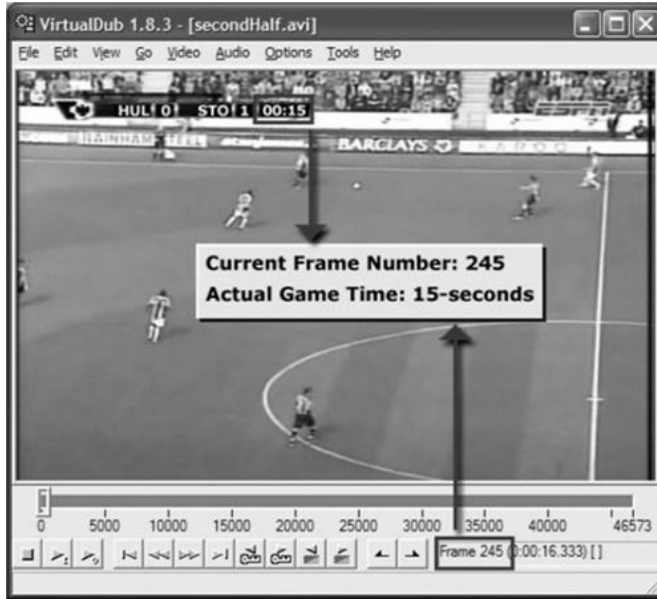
VirtualDub 1.8.3 - [secondHalf.avi]

File Edit View Go Video Audio Options Tools Help

HUL 0 STO 1 00:15

BARCLAYS

Current Frame Number: 245
Actual Game Time: 15-seconds

0 5000 10000 15000 20000 25000 30000 35000 40000 46573

Frame 245 (0:00:16.333) [ ]